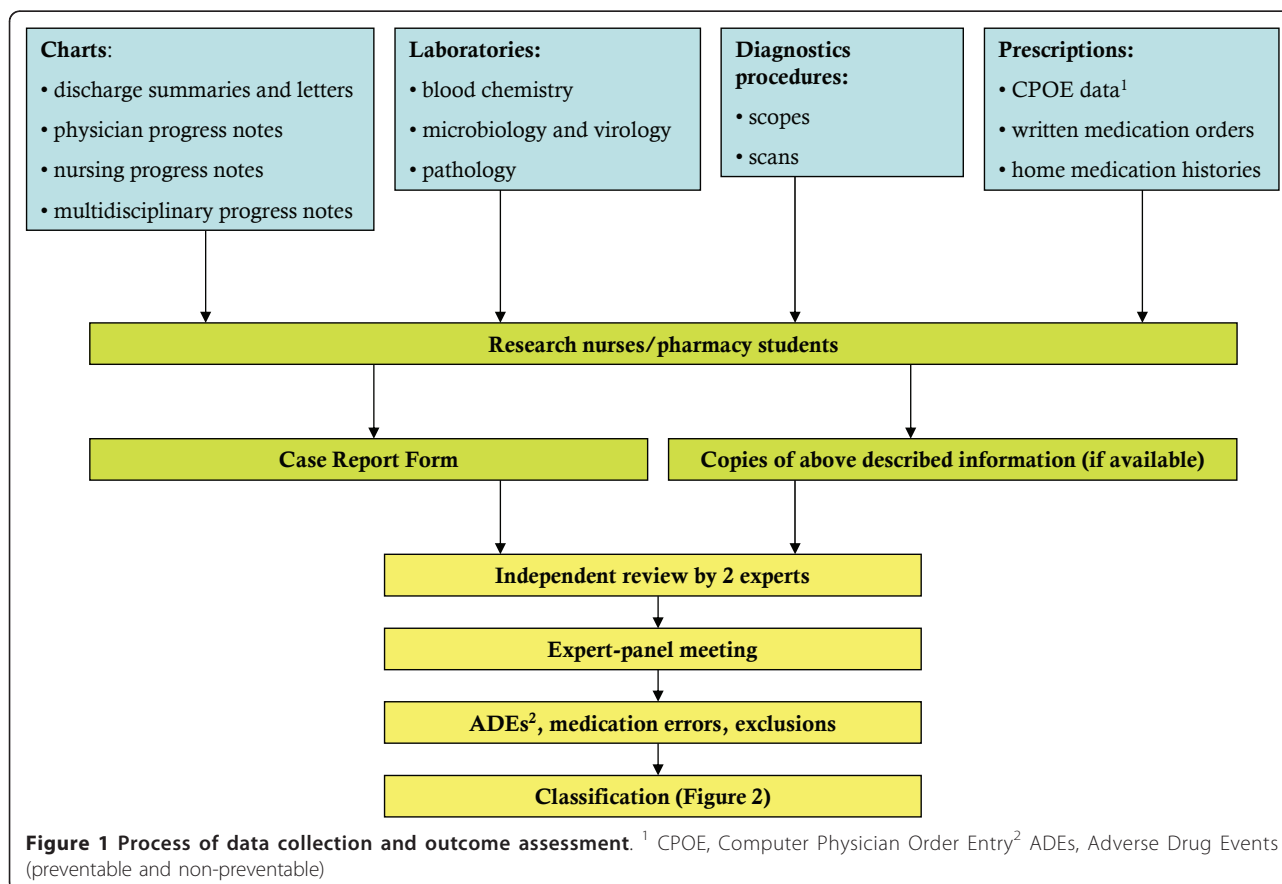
**Charts**:
• discharge summaries and letters
• physician progress notes
• nursing progress notes
• multidisciplinary progress notes

**Laboratories:**
• blood chemistry
• microbiology and virology
• pathology

**Diagnostics procedures:**
• scopes
• scans

**Prescriptions:**
• CPOE data$^1$
• written medication orders
• home medication histories

**Research nurses/pharmacy students**

**Case Report Form**

**Copies of above described information (if available)**

**Independent review by 2 experts**

**Expert-panel meeting**

**ADEs$^2$, medication errors, exclusions**

**Classification (Figure 2)**

**Figure 1 Process of data collection and outcome assessment**. $^1$ CPOE, Computer Physician Order Entry$^2$ ADEs, Adverse Drug Events (preventable and non-preventable)